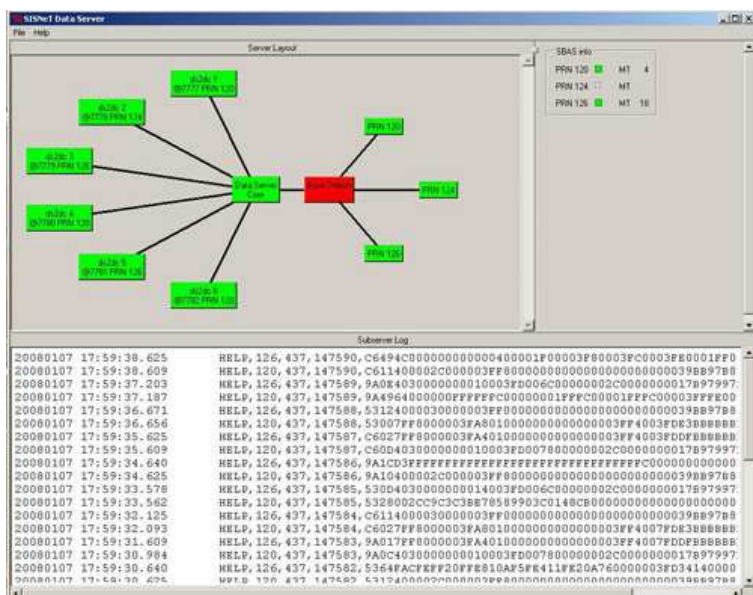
SISNeT Data Server
File Help

Server Layout

ds2dc 1 @7777 PRN 120
ds2dc 2 @7778 PRN 124
ds2dc 3 @7779 PRN 126
ds2dc 4 @7780 PRN 120
ds2dc 5 @7781 PRN 126
ds2dc 6 @7782 PRN 120
Data Server Core
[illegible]
PRN 120
PRN 124
PRN 126

SBAS info
PRN 120 MT 4
PRN 124 MT
PRN 126 MT 18

Subserver Log

20080107 17:59:38.625 HELP,126,437,147590,C6494C000000000000400001F00003F80003FC0003FE0001FF0
20080107 17:59:38.609 HELP,120,437,147590,C611400002C000003FF80000000000000000000039BB97B8
20080107 17:59:37.203 HELP,126,437,147589,9A0E403000000000010003FD006C00000002C0000000017B97997
20080107 17:59:37.187 HELP,120,437,147589,9A4964000000FFFFFFC00000001FFFC00001FFFC00003FFFE00
20080107 17:59:36.671 HELP,126,437,147588,53124000030000003FF80000000000000000000039BB97B8
20080107 17:59:36.656 HELP,120,437,147588,53007FF8000003FA801000000000000003FF4003FDE3BBBBBB
20080107 17:59:35.625 HELP,126,437,147587,C6027FF8000003FA401000000000000003FF4003FDDFBBBBBB
20080107 17:59:35.609 HELP,120,437,147587,C60D403000000000010003FD007800000002C0000000017B97997
20080107 17:59:34.640 HELP,126,437,147586,9A1CD3FFFFFFFFFFFFFFFFFFFFFFFFFFFFFFFFC000000000000
20080107 17:59:34.625 HELP,120,437,147586,9A10400002C000003FF80000000000000000000039BB97B8
20080107 17:59:33.578 HELP,126,437,147585,530D403000000000014003FD006C00000002C0000000017B97997
20080107 17:59:33.562 HELP,120,437,147585,5328002CC9C3C3BE78589903C0148CB000000000000000000000
20080107 17:59:32.125 HELP,126,437,147584,C611400003000003FF80000000000000000000039BB97B8
20080107 17:59:32.093 HELP,120,437,147584,C6027FF8000003FA801000000000000003FF4007FDE3BBBBBB
20080107 17:59:31.609 HELP,126,437,147583,9A017FF8000003FA401000000000000003FF4007FDDFBBBBBB
20080107 17:59:30.984 HELP,120,437,147583,9A0C403000000000010003FD007800000002C0000000017B97997
20080107 17:59:30.640 HELP,126,437,147582,5364FACFEFF20FFE810AF5FE411FE20A760000003FD34140000
20080107 17:59:30.625 HELP,120,437,147582,5312400002C000003FF8000000000000000000039BB97B8